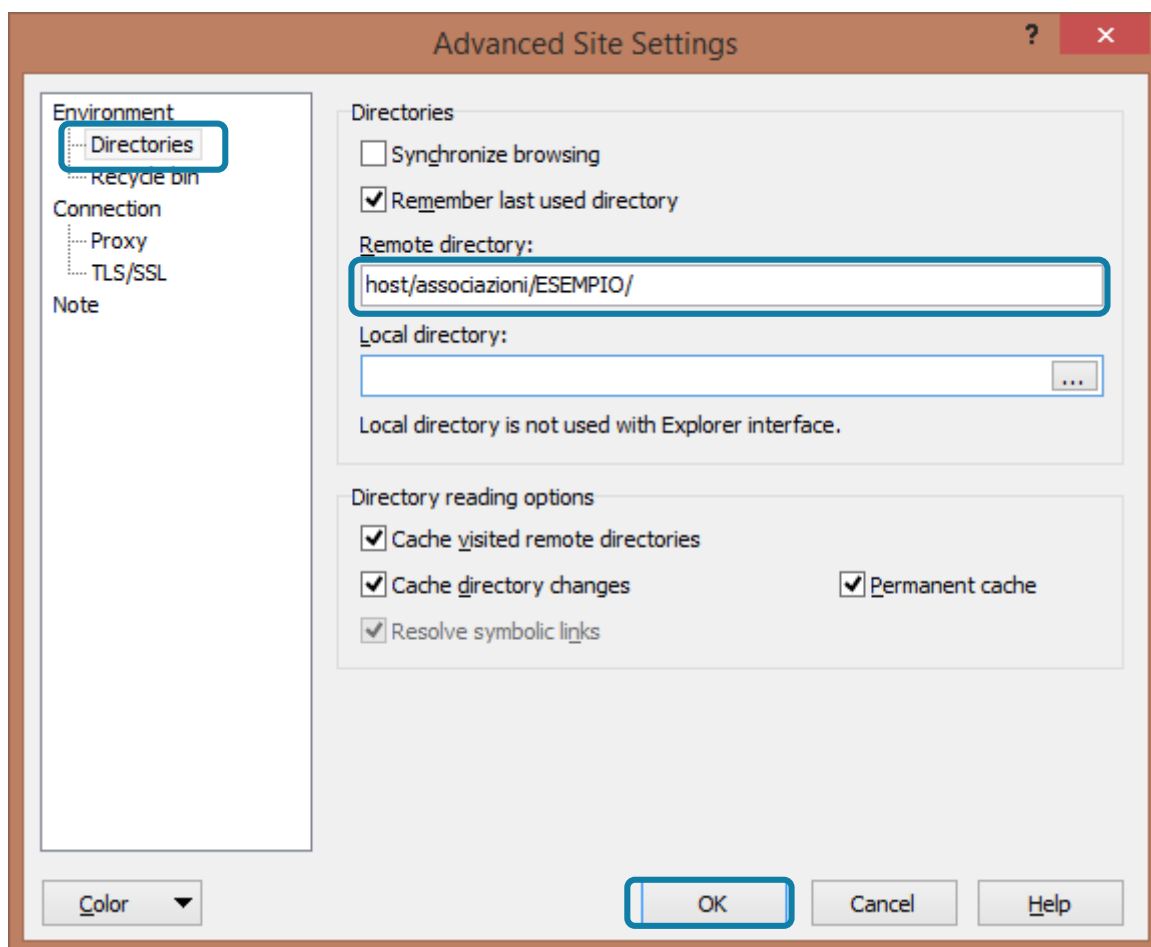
Advanced Site Settings

?
×

Environment
Directories
Recycle bin
Connection
Proxy
TLS/SSL
Note

Directories
Synchronize browsing
Remember last used directory
Remote directory:
host/associazioni/ESEMPIO/
Local directory:
...
Local directory is not used with Explorer interface.

Directory reading options
Cache visited remote directories
Cache directory changes
Permanent cache
Resolve symbolic links

Color
OK
Cancel
Help